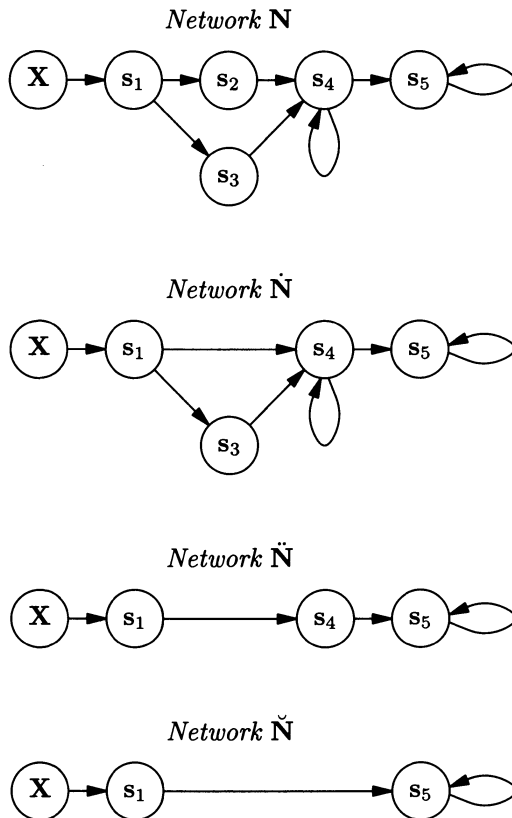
*Network* $\mathbf{N}$

X $\mathbf{s}_1$ $\mathbf{s}_2$ $\mathbf{s}_4$ $\mathbf{s}_5$ $\mathbf{s}_3$

*Network* $\dot{\mathbf{N}}$

X $\mathbf{s}_1$ $\mathbf{s}_4$ $\mathbf{s}_5$ $\mathbf{s}_3$

*Network* $\ddot{\mathbf{N}}$

X $\mathbf{s}_1$ $\mathbf{s}_4$ $\mathbf{s}_5$

*Network* $\breve{\mathbf{N}}$

X $\mathbf{s}_1$ $\mathbf{s}_5$